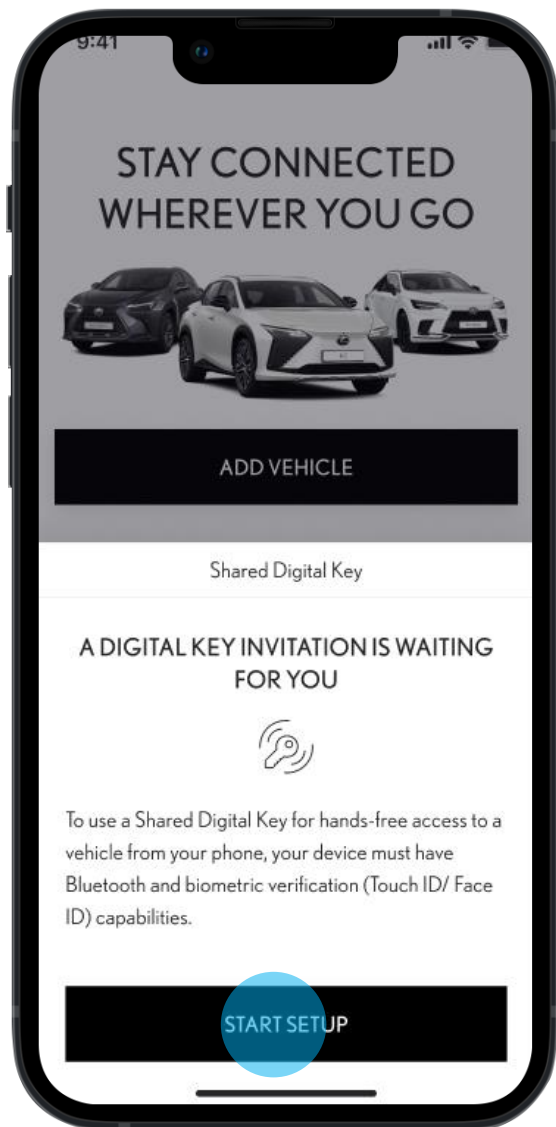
9:41

STAY CONNECTED WHEREVER YOU GO

ADD VEHICLE

Shared Digital Key

A DIGITAL KEY INVITATION IS WAITING FOR YOU

To use a Shared Digital Key for hands-free access to a vehicle from your phone, your device must have Bluetooth and biometric verification (Touch ID/ Face ID) capabilities.

START SETUP